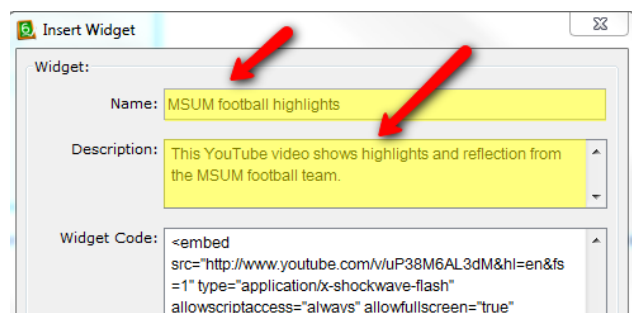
Insert Widget

Widget:

Name: MSUM football highlights

Description: This YouTube video shows highlights and reflection from the MSUM football team.

Widget Code: <embed src="http://www.youtube.com/v/uP38M6AL3dM&hl=en&fs=1" type="application/x-shockwave-flash" allowscriptaccess="always" allowfullscreen="true"